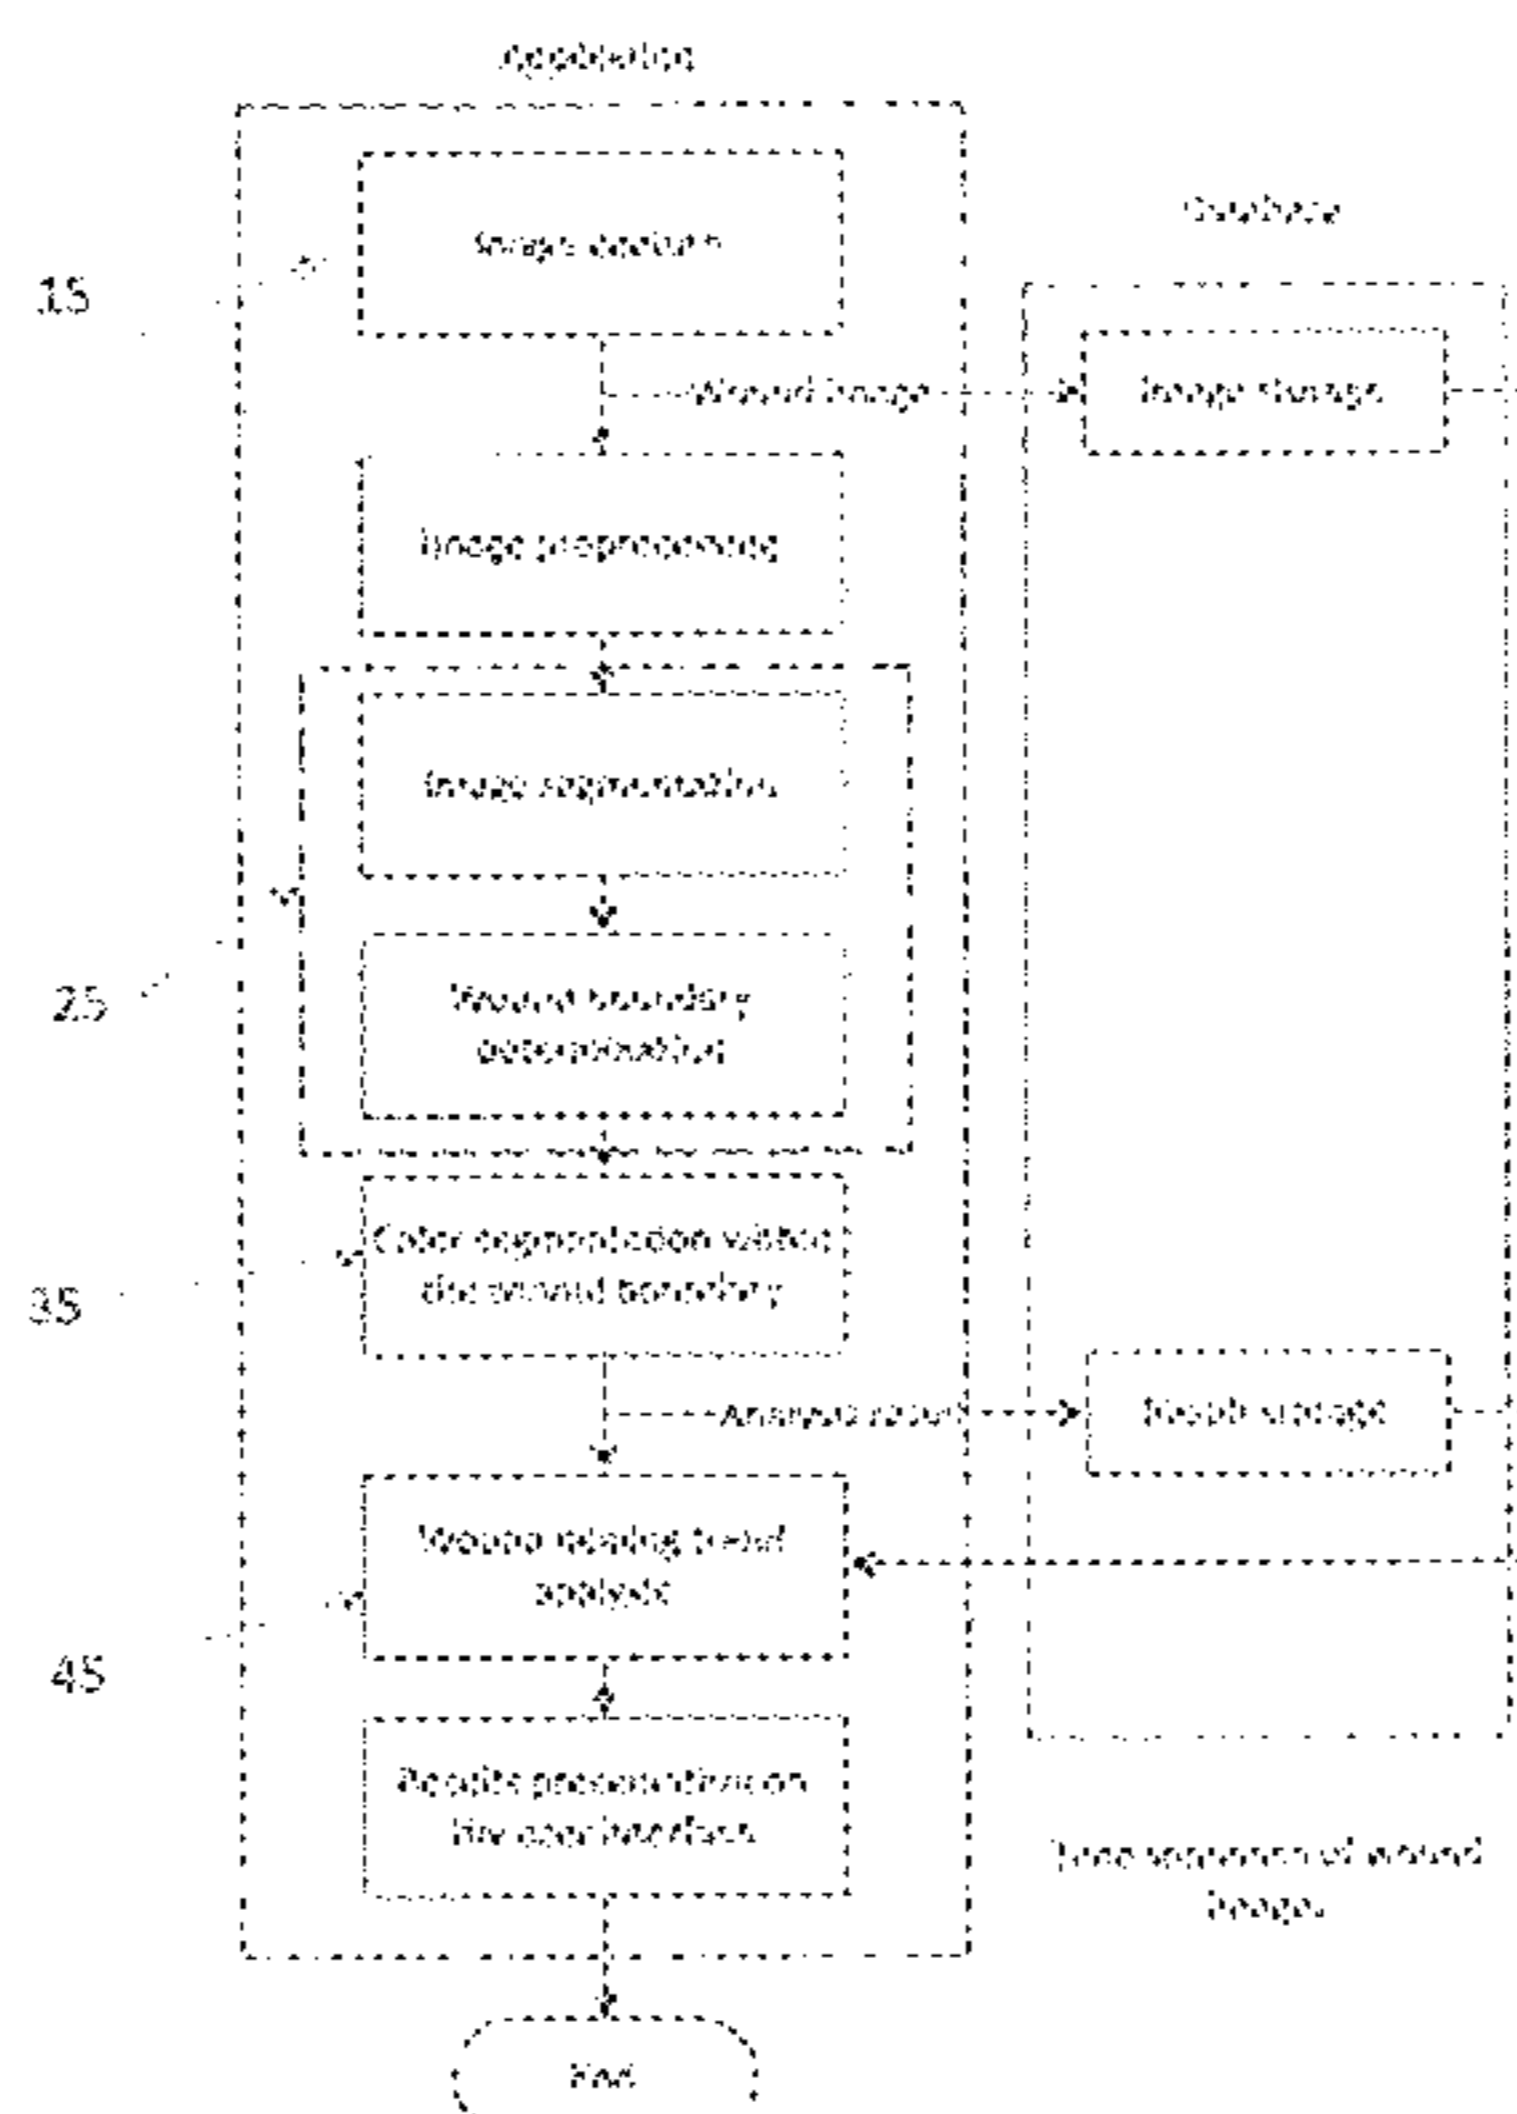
Application

Database

15

Image capture

Wound image

Image storage

Image preprocessing

Image segmentation

Wound boundary determination

25

Color segmentation within the wound boundary

35

Analysis result

Result storage

Wound healing trend analysis

45

Results presentation on the user interface

Time sequence of wound images

End